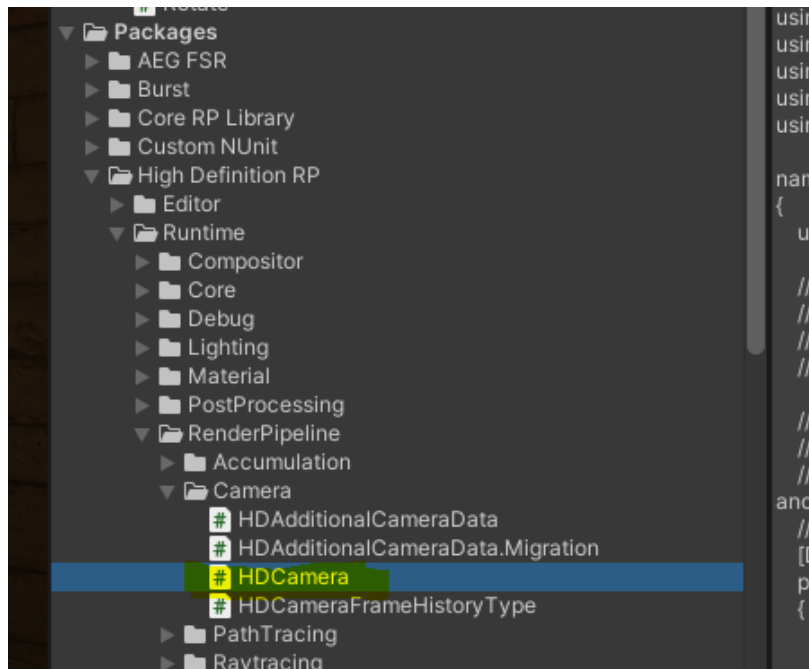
Packages
AEG FSR
Burst
Core RP Library
Custom NUnit
High Definition RP
Editor
Runtime
Compositor
Core
Debug
Lighting
Material
PostProcessing
RenderPipeline
Accumulation
Camera
HDAdditionalCameraData
HDAdditionalCameraData.Migration
HDCamera
HDCameraFrameHistoryType
PathTracing
Raytracing

usi
usi
usi
usi
usi

nam
{
u

//
//
//
//

//
//
//
and
//
[[
p
{